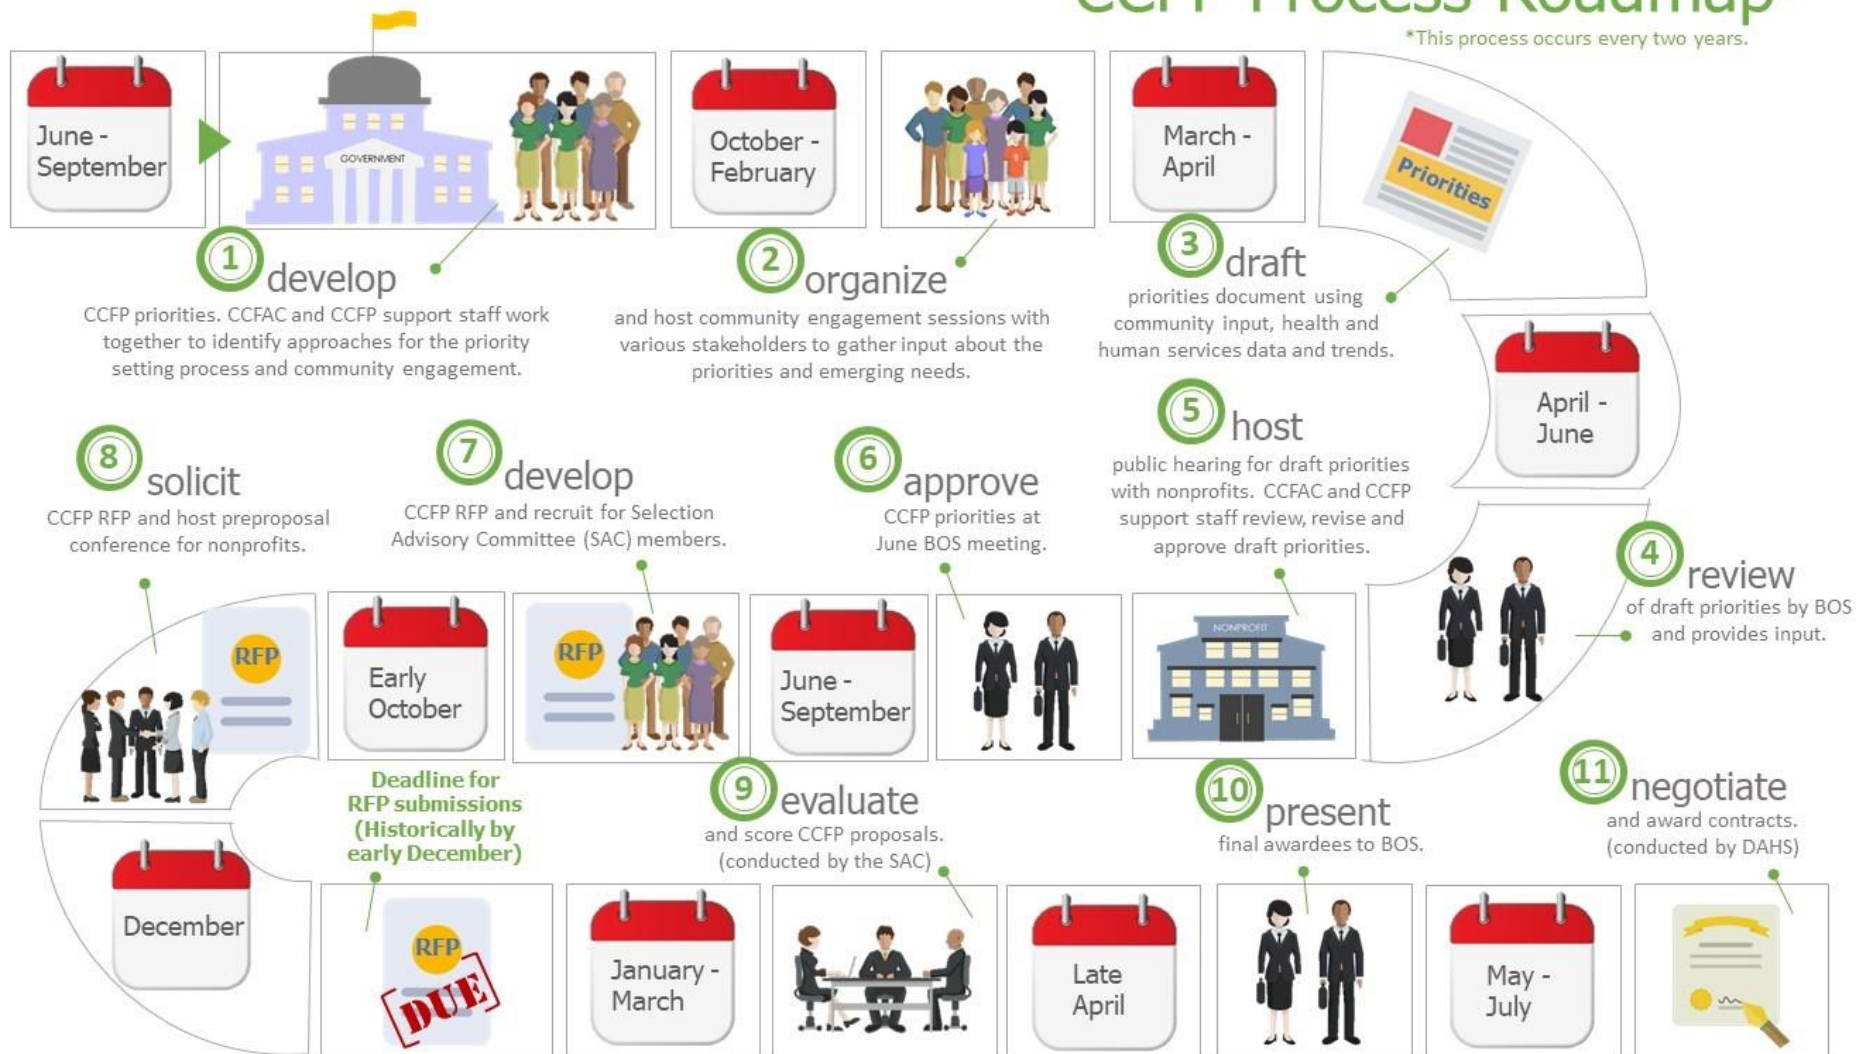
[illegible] Process Roadmap

*This process occurs every two years.

June - September

GOVERNMENT

October - February

March - April

Priorities

1 develop
CCFP priorities. CCFAC and CCFP support staff work together to identify approaches for the priority setting process and community engagement.

2 organize
and host community engagement sessions with various stakeholders to gather input about the priorities and emerging needs.

3 draft
priorities document using community input, health and human services data and trends.

April - June

5 host
public hearing for draft priorities with nonprofits. CCFAC and CCFP support staff review, revise and approve draft priorities.

6 approve
CCFP priorities at June BOS meeting.

7 develop
CCFP RFP and recruit for Selection Advisory Committee (SAC) members.

8 solicit
CCFP RFP and host preproposal conference for nonprofits.

4 review
of draft priorities by BOS and provides input.

RFP

Early October

RFP

June - September

NONPROFIT

Deadline for RFP submissions (Historically by early December)

9 evaluate
and score CCFP proposals. (conducted by the SAC)

10 present
final awardees to BOS.

11 negotiate
and award contracts. (conducted by DAHS)

December

RFP
DUE

January - March

Late April

May - July